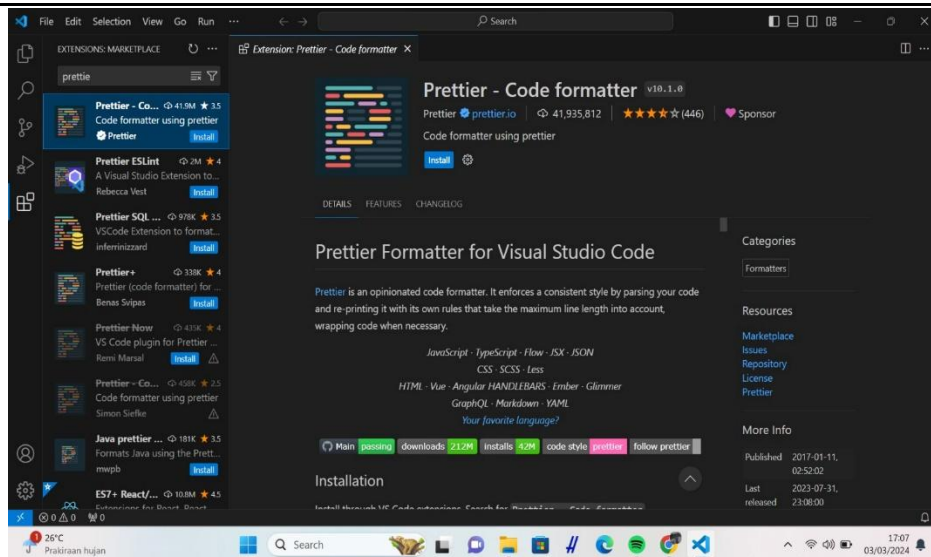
File Edit Selection View Go Run ··· ← → Search

EXTENSIONS: MARKETPLACE

prettie

Prettier - Co... 41.9M ★ 3.5
Code formatter using prettier
Prettier
Install

Prettier ESLint 2M ★ 4
A Visual Studio Extension to...
Rebecca Vest
Install

Prettier SQL ... 978K ★ 3.5
VSCode Extension to format...
inferrinizzard
Install

Prettier+ 338K ★ 4
Prettier (code formatter) for ...
Benas Svipas
Install

Prettier Now 435K ★ 4
VS Code plugin for Prettier ...
Remi Marsal
Install

Prettier - Co... 458K ★ 2.5
Code formatter using prettier
Simon Siefke

Java prettier ... 181K ★ 3.5
Formats Java using the Prett...
mwpb
Install

ES7+ React/... 10.8M ★ 4.5
Extensions for React, React...

Extension: Prettier - Code formatter ×

Prettier - Code formatter v10.1.0
Prettier prettier.io | 41,935,812 | ★★★★☆ (446) | Sponsor
Code formatter using prettier
Install

DETAILS FEATURES CHANGELOG

Prettier Formatter for Visual Studio Code

Prettier is an opinionated code formatter. It enforces a consistent style by parsing your code and re-printing it with its own rules that take the maximum line length into account, wrapping code when necessary.

JavaScript · TypeScript · Flow · JSX · JSON
CSS · SCSS · Less
HTML · Vue · Angular HANDLEBARS · Ember · Glimmer
GraphQL · Markdown · YAML
Your favorite language?

Main passing | downloads 212M | installs 42M | code style prettier | follow prettier

Installation

Install through VS Code extensions. Search for Prettier - Code formatter

Categories
Formatters

Resources
Marketplace
Issues
Repository
License
Prettier

More Info
Published 2017-01-11, 02:52:02
Last released 2023-07-31, 23:08:00

⊗ 0 ⚠ 0 ⑃ 0

26°C
Prakiraan hujan

Search

17:07
03/03/2024